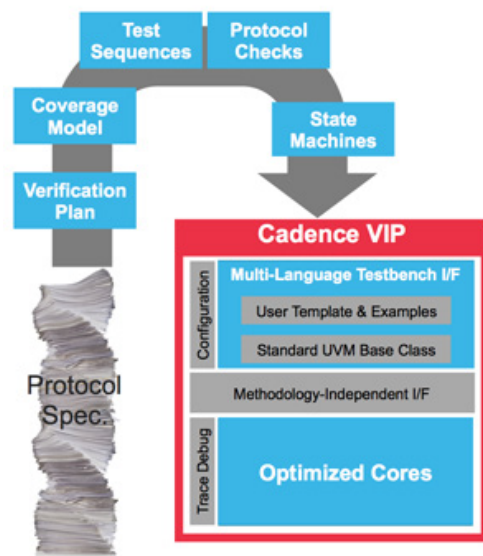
Test Sequences

Protocol Checks

Coverage Model

State Machines

Verification Plan

Cadence VIP

Configuration

Multi-Language Testbench I/F

User Template & Examples

Standard UVM Base Class

Methodology-Independent I/F

Trace Debug

Optimized Cores

Protocol Spec.